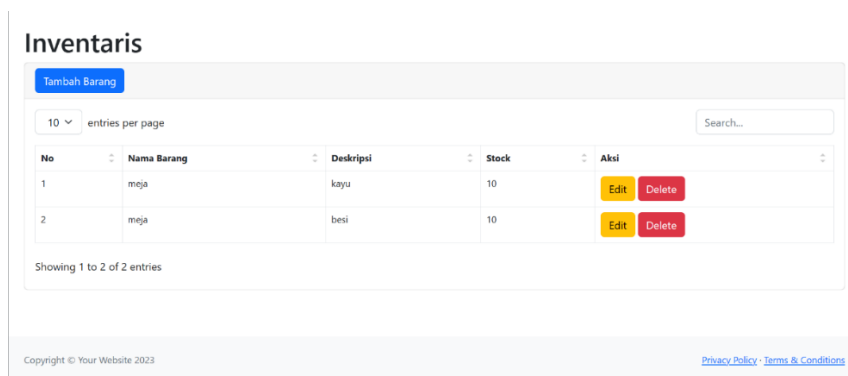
Inventaris

Tambah Barang

10 entries per page

Search...

| No | Nama Barang | Deskripsi | Stock | Aksi |
|---|---|---|---|---|
| 1 | meja | kayu | 10 | Edit Delete |
| 2 | meja | besi | 10 | Edit Delete |

Showing 1 to 2 of 2 entries

Copyright © Your Website 2023

Privacy Policy · Terms & Conditions